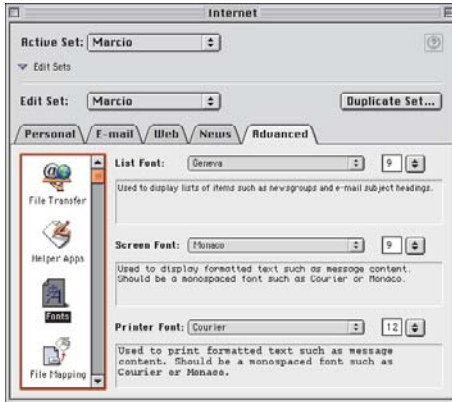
Internet

Active Set: Marcio

Edit Sets

Edit Set: Marcio

Duplicate Set...

Personal

E-mail

Web

News

Advanced

File Transfer

Helper Apps

Fonts

File Mapping

List Font: Geneva 9

Used to display lists of items such as newsgroups and e-mail subject headings.

Screen Font: Monaco 9

Used to display formatted text such as message content. Should be a monospaced font such as Courier or Monaco.

Printer Font: Courier 12

Used to print formatted text such as message content. Should be a monospaced font such as Courier or Monaco.